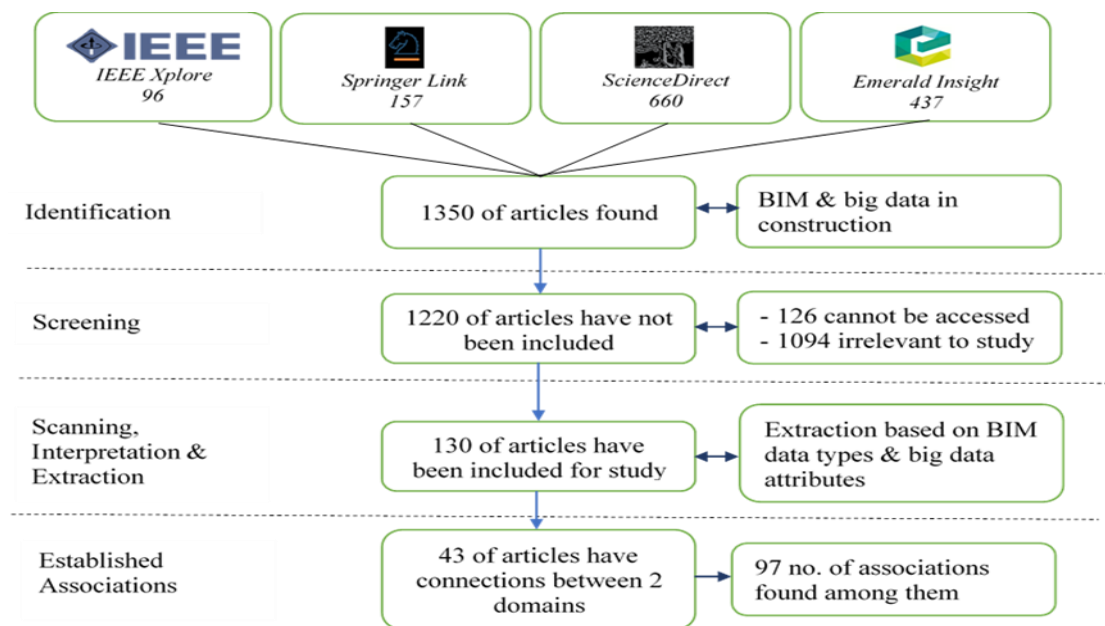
IEEE
IEEE Xplore
96

Springer Link
157

ScienceDirect
660

Emerald Insight
437

Identification

1350 of articles found

BIM & big data in construction

Screening

1220 of articles have not been included

- 126 cannot be accessed
- 1094 irrelevant to study

Scanning, Interpretation & Extraction

130 of articles have been included for study

Extraction based on BIM data types & big data attributes

Established Associations

43 of articles have connections between 2 domains

97 no. of associations found among them